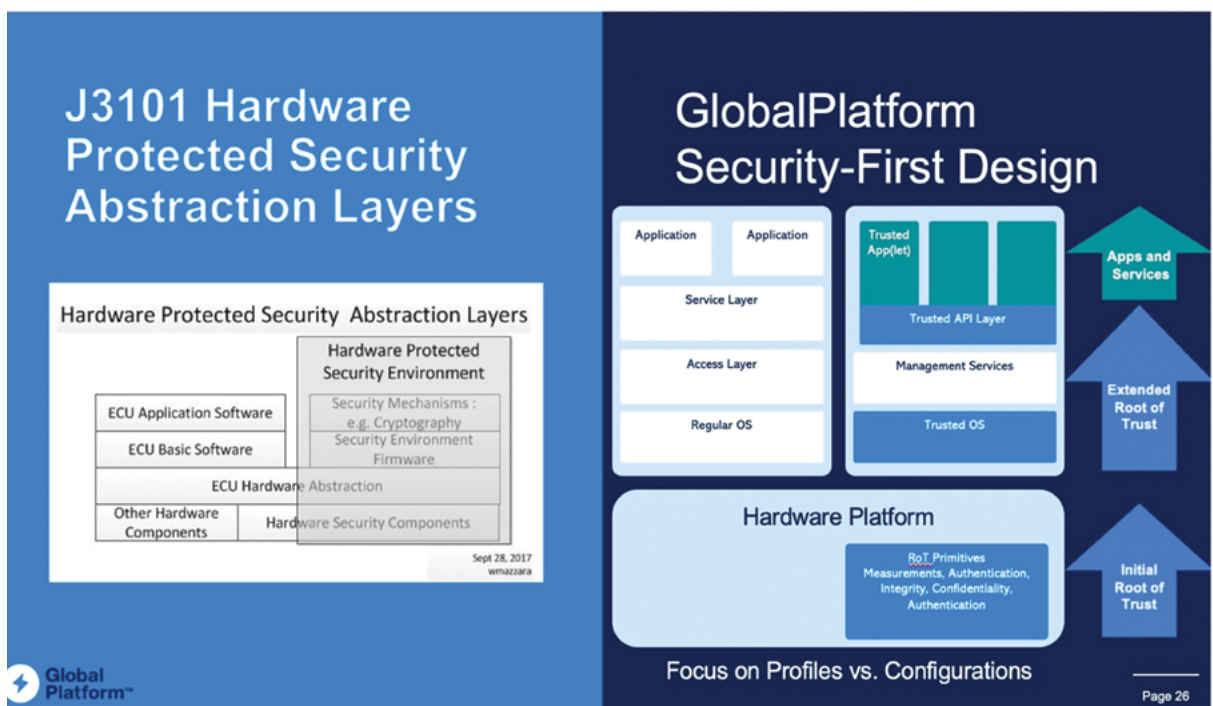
J3101 Hardware Protected Security Abstraction Layers

Hardware Protected Security Abstraction Layers

Hardware Protected Security Environment

ECU Application Software

Security Mechanisms : e.g. Cryptography

ECU Basic Software

Security Environment Firmware

ECU Hardware Abstraction

Other Hardware Components

Hardware Security Components

Sept 28, 2017
wmazzara

Global Platform™

GlobalPlatform Security-First Design

Application

Application

Service Layer

Access Layer

Regular OS

Trusted App(let)

Trusted API Layer

Management Services

Trusted OS

Apps and Services

Extended Root of Trust

Hardware Platform

RoT Primitives
Measurements, Authentication, Integrity, Confidentiality, Authentication

Initial Root of Trust

Focus on Profiles vs. Configurations

Page 26